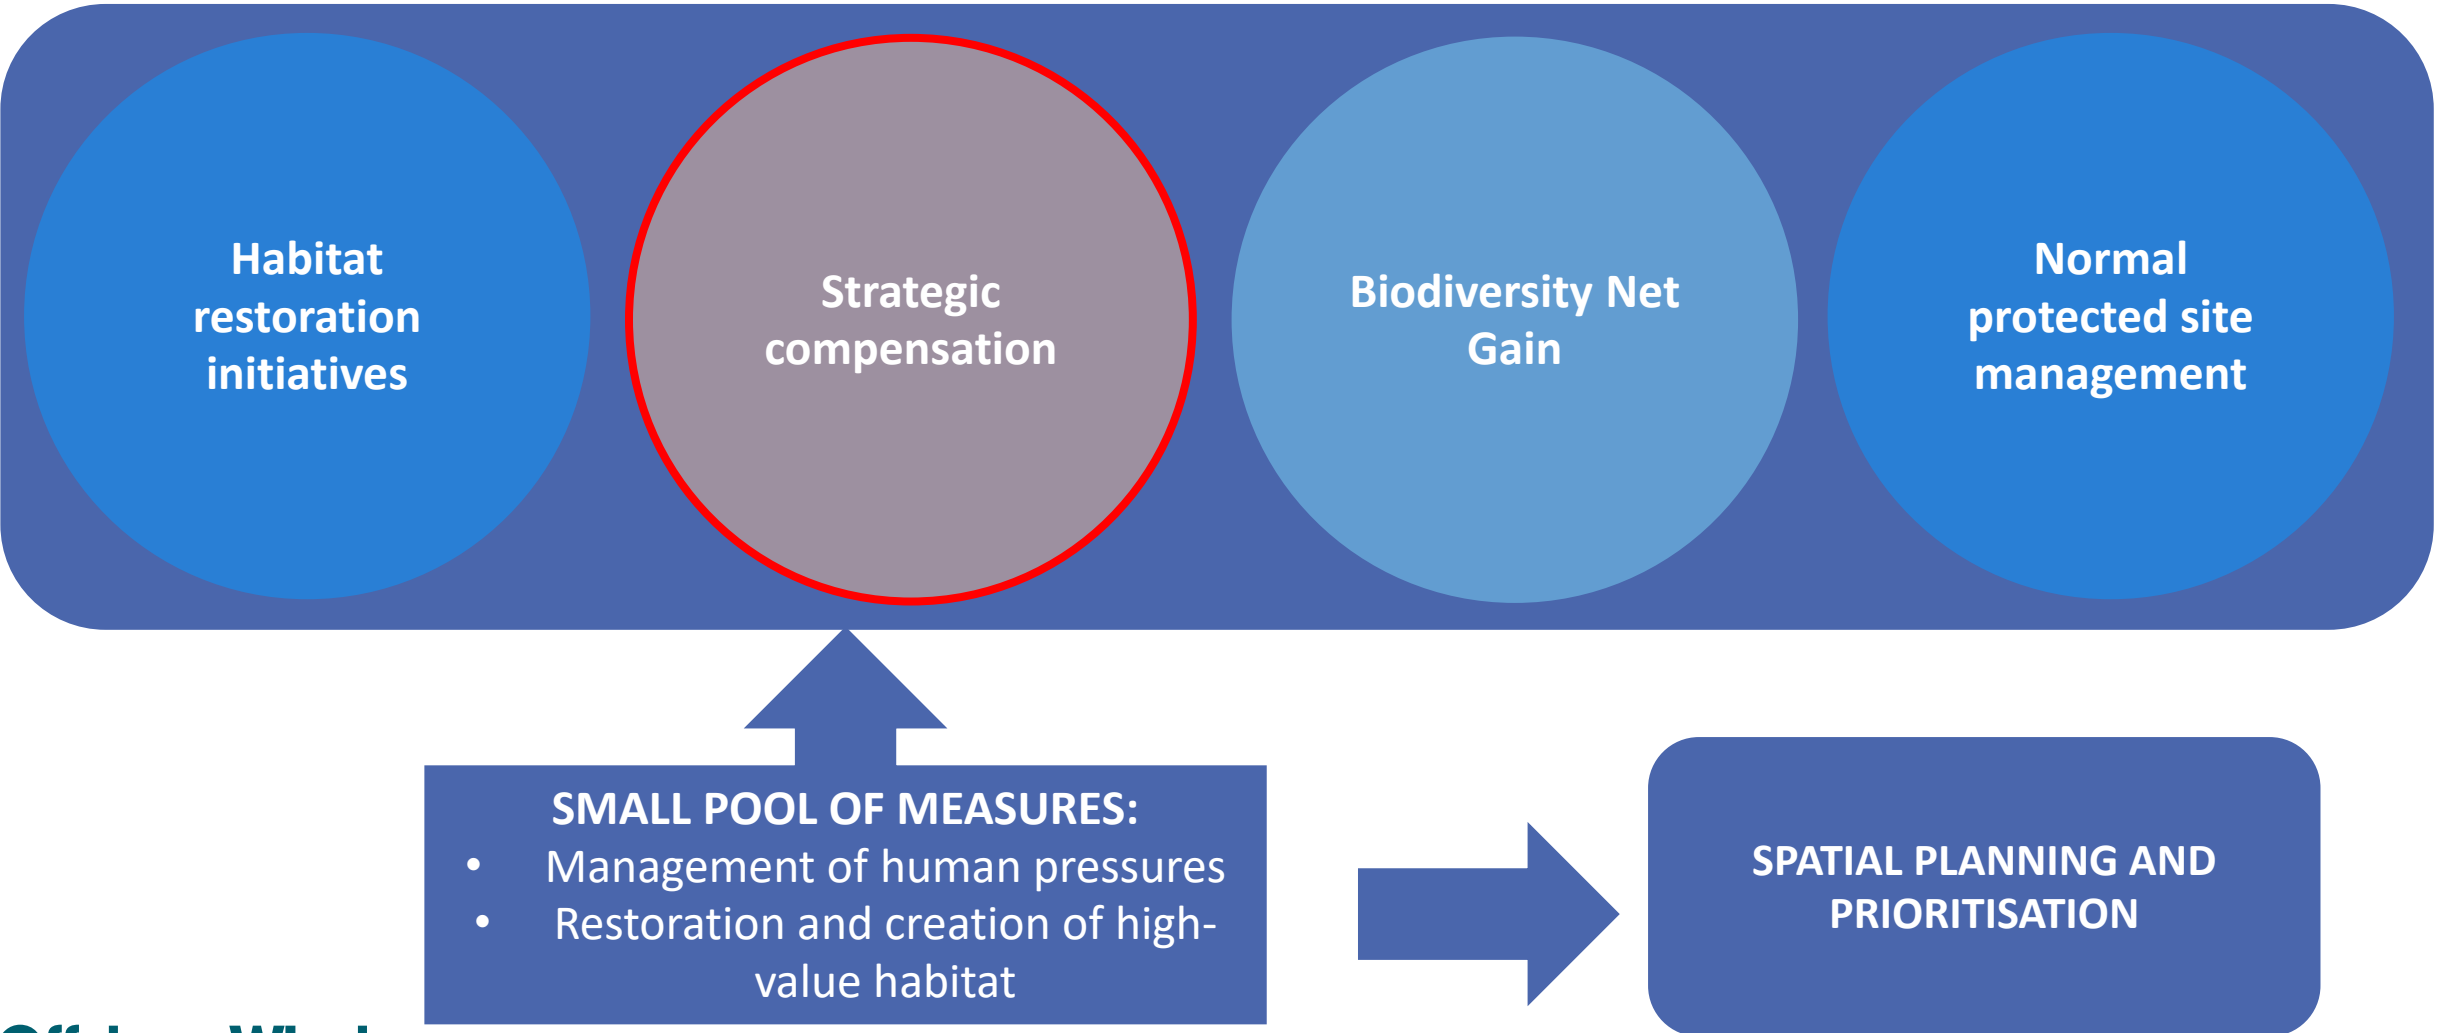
Habitat restoration initiatives

Strategic compensation

Biodiversity Net Gain

Normal protected site management

SMALL POOL OF MEASURES:
- Management of human pressures
- Restoration and creation of high-value habitat

SPATIAL PLANNING AND PRIORITISATION

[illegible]